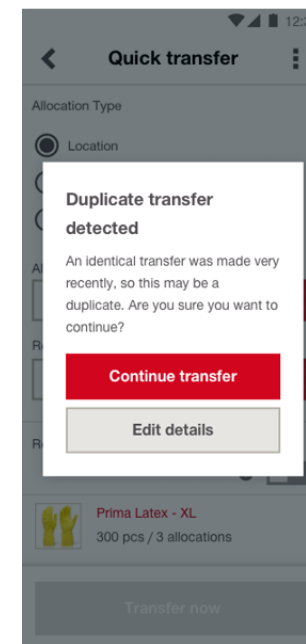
12:

Quick transfer

Allocation Type

Location

Al

Re

Re

Duplicate transfer detected

An identical transfer was made very recently, so this may be a duplicate. Are you sure you want to continue?

Continue transfer

Edit details

Prima Latex - XL

300 pcs / 3 allocations

Transfer now